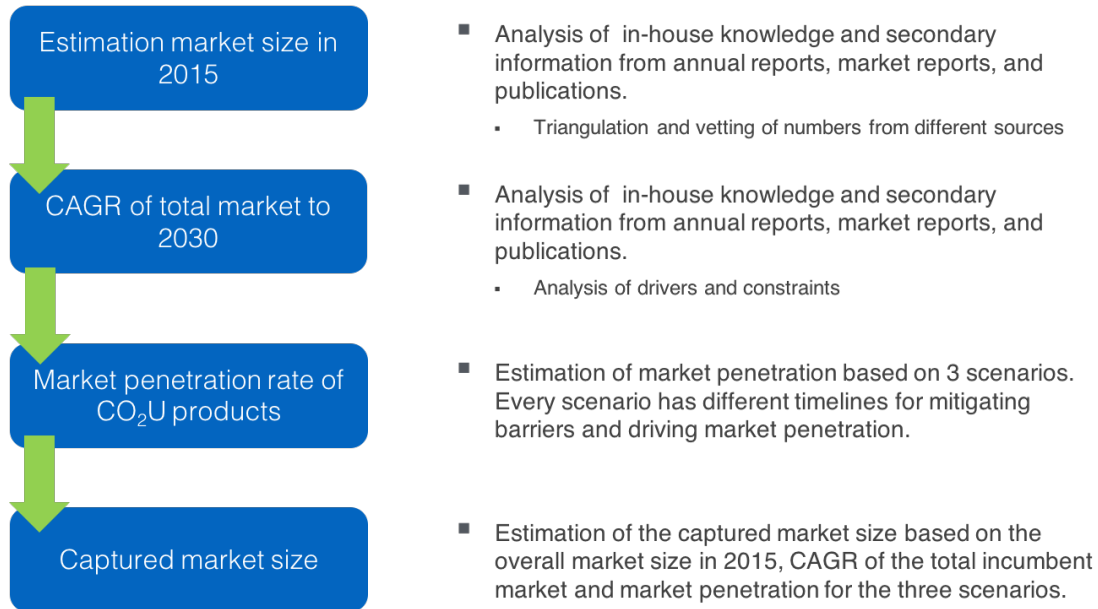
Estimation market size in 2015

CAGR of total market to 2030

Market penetration rate of $CO_2U$ products

Captured market size

- Analysis of in-house knowledge and secondary information from annual reports, market reports, and publications.
  - Triangulation and vetting of numbers from different sources

- Analysis of in-house knowledge and secondary information from annual reports, market reports, and publications.
  - Analysis of drivers and constraints

- Estimation of market penetration based on 3 scenarios. Every scenario has different timelines for mitigating barriers and driving market penetration.

- Estimation of the captured market size based on the overall market size in 2015, CAGR of the total incumbent market and market penetration for the three scenarios.